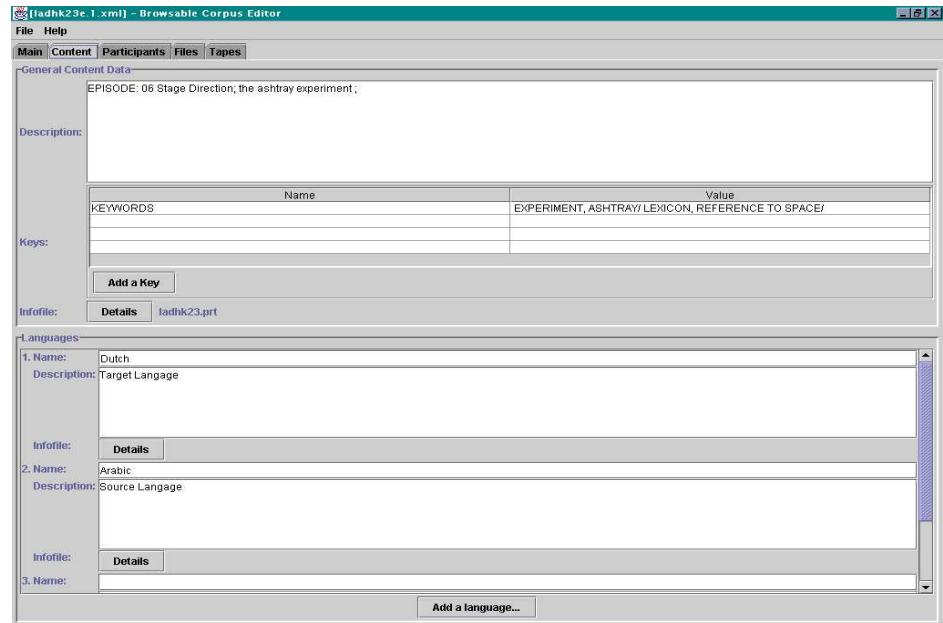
[ladhk23e.1.xml] - Browsable Corpus Editor

File Help

Main Content Participants Files Tapes

General Content Data

Description: EPISODE: 06 Stage Direction; the ashtray experiment ;

Keys:

| Name | Value |
|---|---|
| KEYWORDS | EXPERIMENT, ASHTRAY/ LEXICON, REFERENCE TO SPACE/ |
| | |
| | |
| | |

Add a Key

Infofile: Details ladhk23.prt

Languages

1. Name: Dutch

Description: Target Langage

Infofile: Details

2. Name: Arabic

Description: Source Langage

Infofile: Details

3. Name:

Add a language...